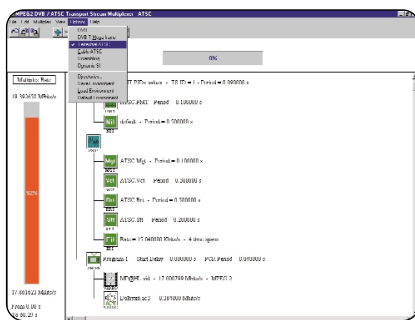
MPEG2 DVB / ATSC Transport Stream Multiplexer : ATSC
File Edit Multiplex View Options Help

DVB
DVB-T Hierarchy
Terrestrial ATSC
Cable ATSC
Conditional
Dynamic SI

Directories...
Save Environment
Load Environment
Default Environment

OK

Multiplex Rate
19.392658 Mbits/s

92%

17.869620 Mbits/s

Period 0.00 s

TS ID = 1 - Period = 0.000000 s

ATSC.MGT - Period = 0.100000 s

default - Period = 0.500000 s

ATSC.Mgt - Period = 0.100000 s

ATSC.Vct - Period = 0.200000 s

ATSC.Rrt - Period = 0.300000 s

ATSC.Stt - Period = 0.200000 s

Rate = 17.000000 Mbits/s - 4 time ranges

Program 1 - Start Delay = 0.000000 s - PCR Period = 0.040000 s

MPEG2.vid - 17.000000 Mbits/s - MPEG 2

Dolby.ac3 - 0.384000 Mbits/s